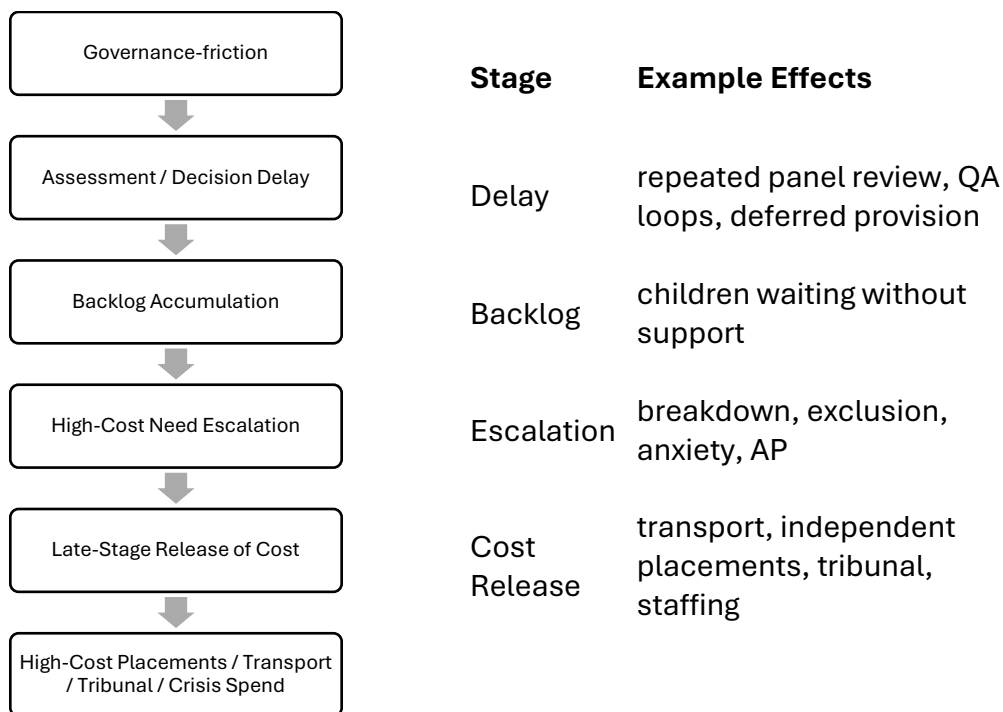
Governance-friction

Assessment / Decision Delay

Backlog Accumulation

High-Cost Need Escalation

Late-Stage Release of Cost

High-Cost Placements / Transport / Tribunal / Crisis Spend

| Stage | Example Effects |
|---|---|
| Delay | repeated panel review, QA loops, deferred provision |
| Backlog | children waiting without support |
| Escalation | breakdown, exclusion, anxiety, AP |
| Cost Release | transport, independent placements, tribunal, staffing |